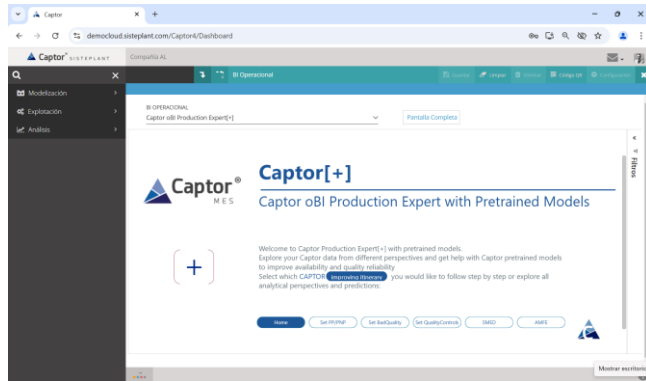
Captor
democloud.sisteplant.com/Captor4/Dashboard
Captor® SISTEPLANT
Compañía AL
Modelización
Explotación
Análisis
BI Operacional
Guardar
Limpiar
Filtros
Código QR
Configuración
BI OPERACIONAL
Captor oBI Production Expert[+]
Pantalla Completa
Filtros
Captor® MES
Captor[+]
Captor oBI Production Expert with Pretrained Models
Welcome to Captor Production Expert[+] with pretrained models.
Explore your Captor data from different perspectives and get help with Captor pretrained models to improve availability and quality reliability
Select which CAPTOR improving itinerary you would like to follow step by step or explore all analytical perspectives and predictions:
Home
Set PP/PNP
Set BadQuality
Set QualityControls
SMED
AMFE
Mostrar escritorio